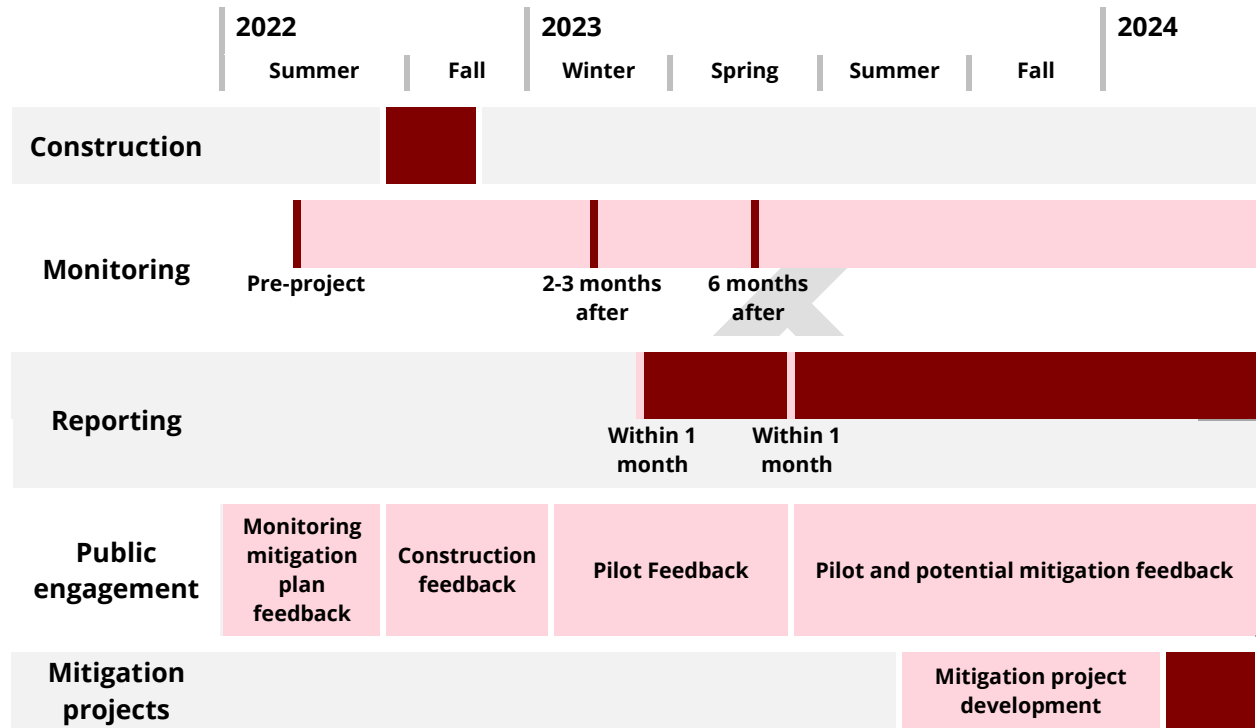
2022 2023 2024

Summer Fall Winter Spring Summer Fall

Construction

Monitoring

Pre-project

2-3 months after

6 months after

Reporting

Within 1 month

Within 1 month

Public engagement

Monitoring mitigation plan feedback

Construction feedback

Pilot Feedback

Pilot and potential mitigation feedback

Mitigation projects

Mitigation project development